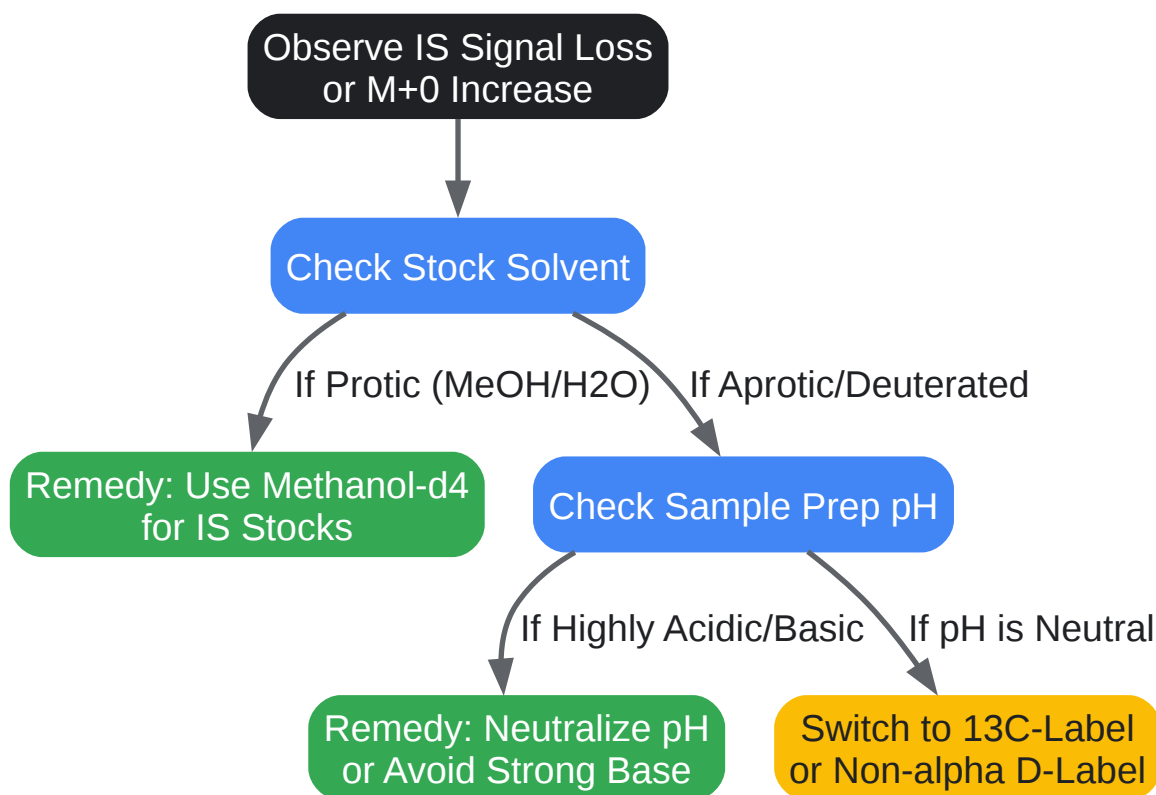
Observe IS Signal Loss or M+0 Increase

Check Stock Solvent

If Protic (MeOH/H2O)

If Aprotic/Deuterated

Remedy: Use Methanol-d4 for IS Stocks

Check Sample Prep pH

If Highly Acidic/Basic

If pH is Neutral

Remedy: Neutralize pH or Avoid Strong Base

Switch to 13C-Label or Non-alpha D-Label